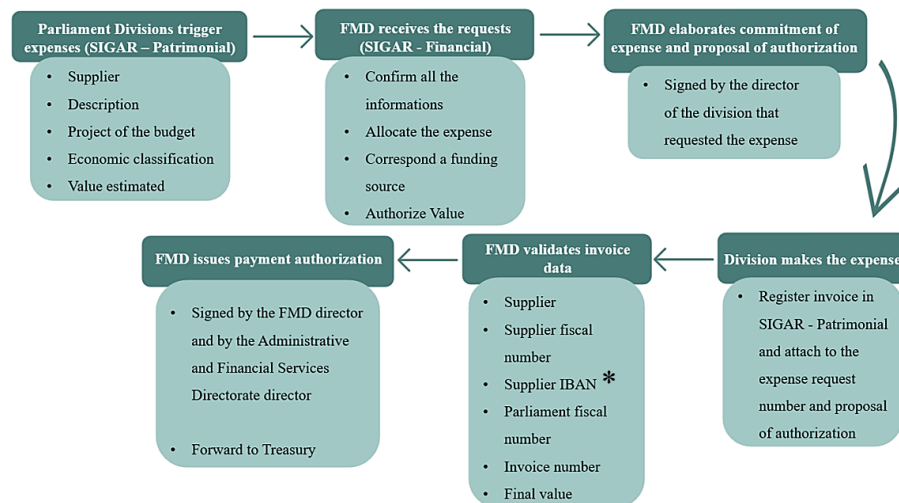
Parliament Divisions trigger expenses (SIGAR – Patrimonial)

- Supplier
- Description
- Project of the budget
- Economic classification
- Value estimated

FMD receives the requests (SIGAR - Financial)

- Confirm all the informations
- Allocate the expense
- Correspond a funding source
- Authorize Value

FMD elaborates commitment of expense and proposal of authorization

- Signed by the director of the division that requested the expense

Division makes the expense

- Register invoice in SIGAR - Patrimonial and attach to the expense request number and proposal of authorization

FMD validates invoice data

- Supplier
- Supplier fiscal number
- Supplier IBAN *
- Parliament fiscal number
- Invoice number
- Final value

FMD issues payment authorization

- Signed by the FMD director and by the Administrative and Financial Services Directorate director
- Forward to Treasury